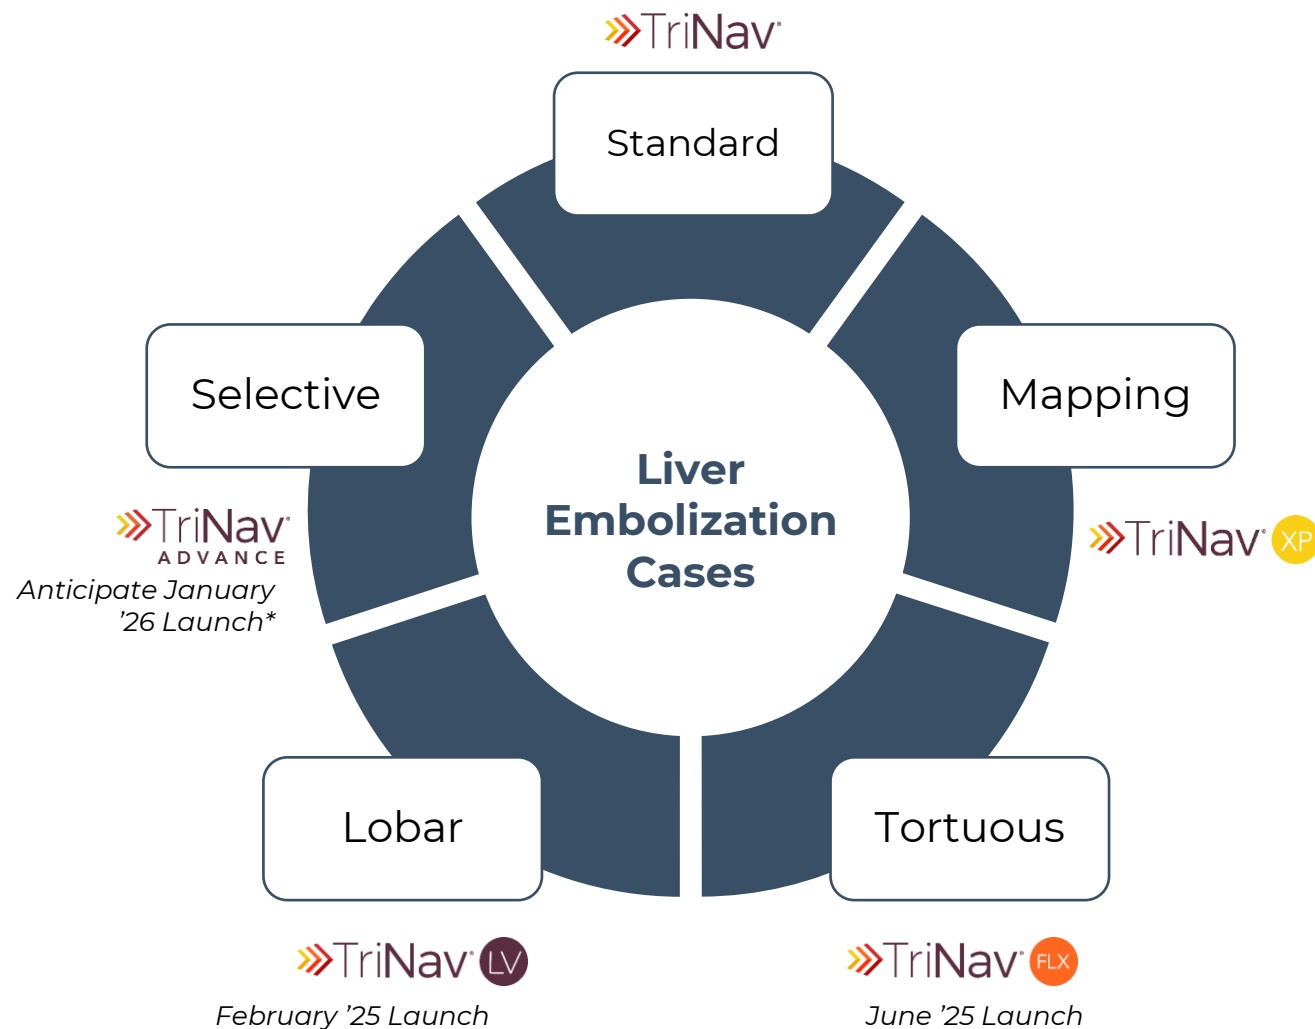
TriNav®

Standard

Selective

Mapping

Liver Embolization Cases

TriNav® ADVANCE
Anticipate January '26 Launch*

TriNav® XP

Lobar

Tortuous

TriNav® LV
February '25 Launch

TriNav® FLX
June '25 Launch